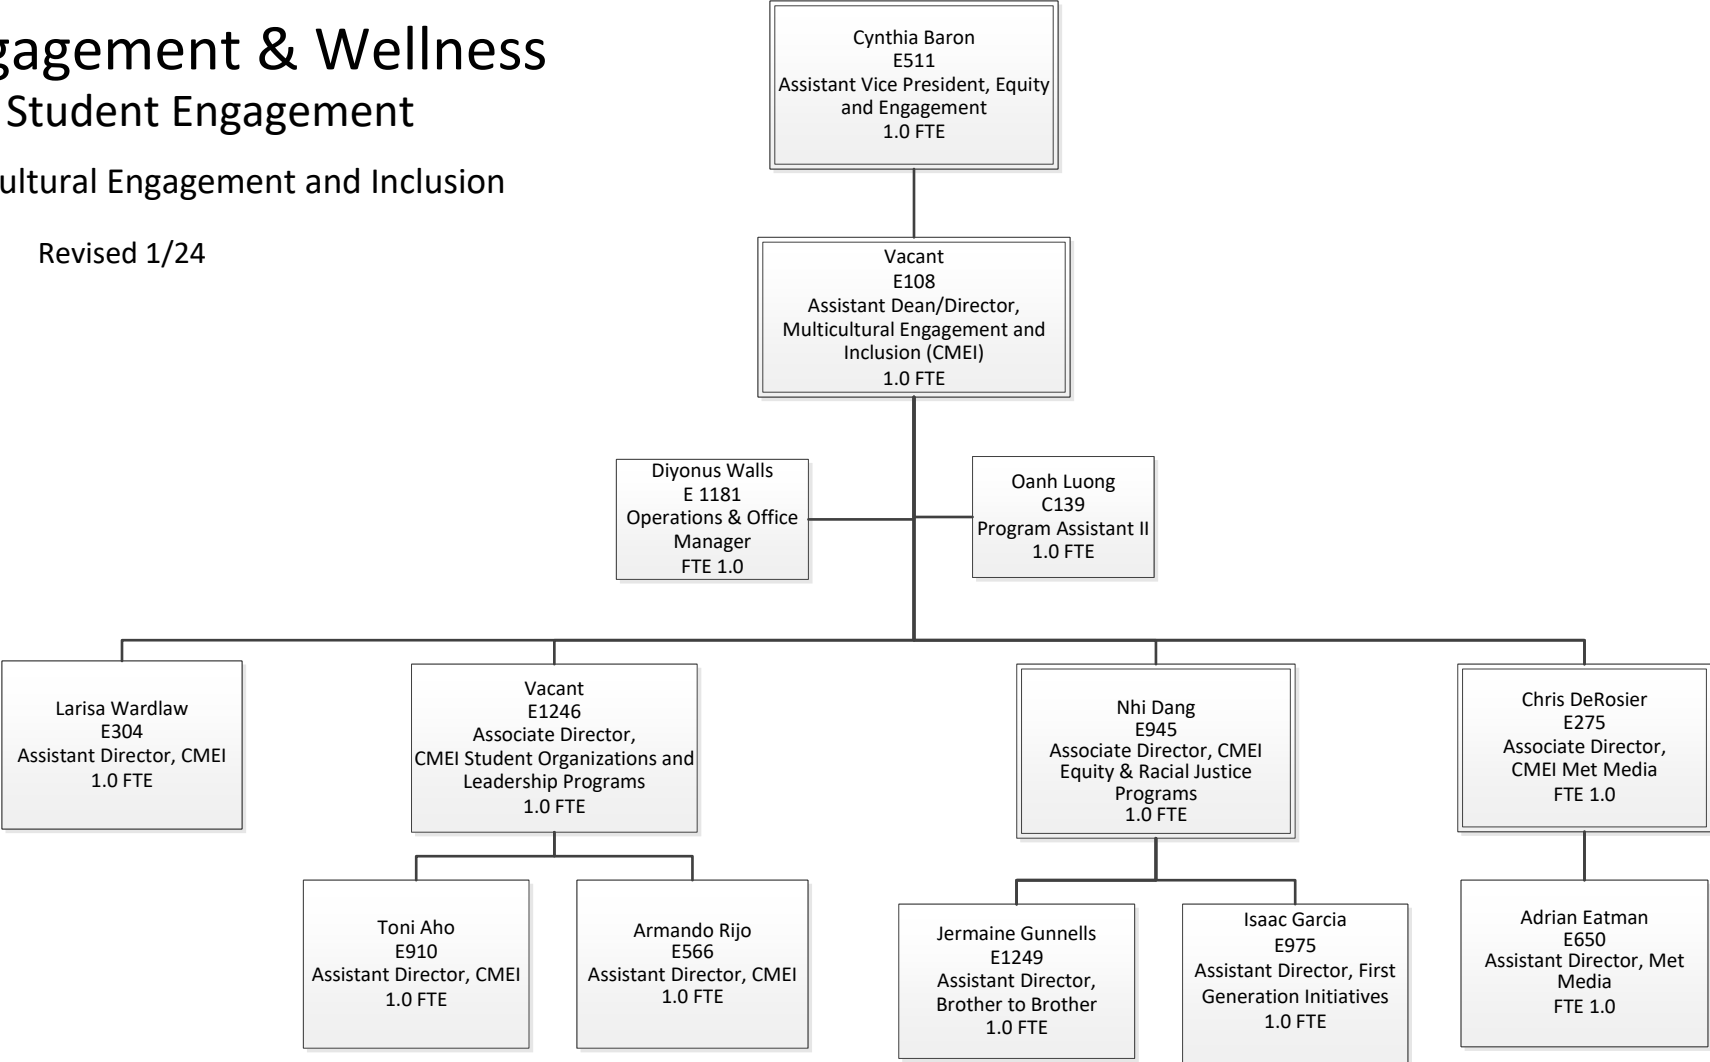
gagement & Wellness
Student Engagement

ultural Engagement and Inclusion

Revised 1/24

Cynthia Baron
E511
Assistant Vice President, Equity and Engagement
1.0 FTE

Vacant
E108
Assistant Dean/Director, Multicultural Engagement and Inclusion (CMEI)
1.0 FTE

Diyonus Walls
E 1181
Operations & Office Manager
FTE 1.0

Oanh Luong
C139
Program Assistant II
1.0 FTE

Larisa Wardlaw
E304
Assistant Director, CMEI
1.0 FTE

Vacant
E1246
Associate Director, CMEI Student Organizations and Leadership Programs
1.0 FTE

Nhi Dang
E945
Associate Director, CMEI Equity & Racial Justice Programs
1.0 FTE

Chris DeRosier
E275
Associate Director, CMEI Met Media
FTE 1.0

Toni Aho
E910
Assistant Director, CMEI
1.0 FTE

Armando Rijo
E566
Assistant Director, CMEI
1.0 FTE

Jermaine Gunnells
E1249
Assistant Director, Brother to Brother
1.0 FTE

Isaac Garcia
E975
Assistant Director, First Generation Initiatives
1.0 FTE

Adrian Eatman
E650
Assistant Director, Met Media
FTE 1.0